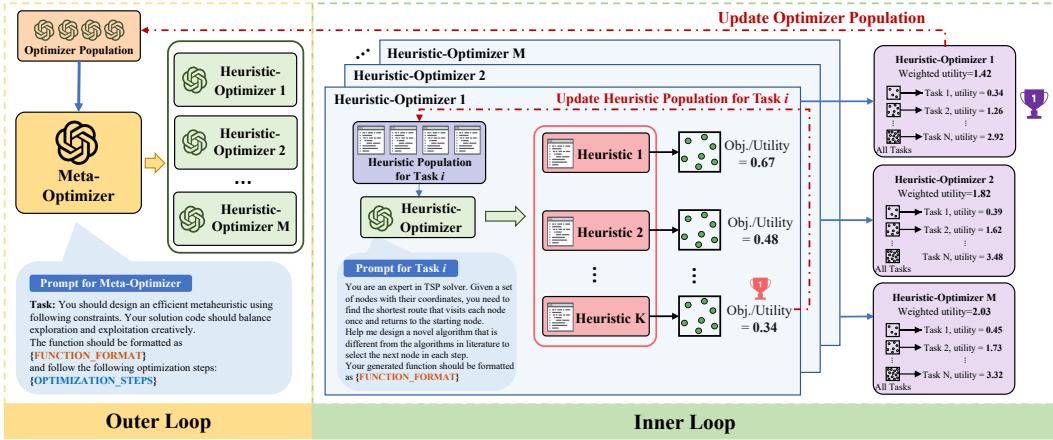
Update Optimizer Population

Optimizer Population

Heuristic-Optimizer 1

Heuristic-Optimizer 2

…

Heuristic-Optimizer M

Meta-Optimizer

Prompt for Meta-Optimizer

Task: You should design an efficient metaheuristic using following constraints. Your solution code should balance exploration and exploitation creatively.
The function should be formatted as {FUNCTION_FORMAT}
and follow the following optimization steps:
{OPTIMIZATION_STEPS}

Heuristic-Optimizer M

Heuristic-Optimizer 2

Heuristic-Optimizer 1

Update Heuristic Population for Task $i$

Heuristic Population for Task $i$

Heuristic-Optimizer

Prompt for Task $i$

You are an expert in TSP solver. Given a set of nodes with their coordinates, you need to find the shortest route that visits each node once and returns to the starting node.
Help me design a novel algorithm that is different from the algorithms in literature to select the next node in each step.
Your generated function should be formatted as {FUNCTION_FORMAT}

Heuristic 1

Obj./Utility = 0.67

Heuristic 2

Obj./Utility = 0.48

⋮

Heuristic K

1

Obj./Utility = 0.34

Heuristic-Optimizer 1
Weighted utility=1.42
Task 1, utility = 0.34
Task 2, utility = 1.26
⋮
Task N, utility = 2.92
All Tasks

1

Heuristic-Optimizer 2
Weighted utility=1.82
Task 1, utility = 0.39
Task 2, utility = 1.62
⋮
Task N, utility = 3.48
All Tasks

Heuristic-Optimizer M
Weighted utility=2.03
Task 1, utility = 0.45
Task 2, utility = 1.73
⋮
Task N, utility = 3.32
All Tasks

Outer Loop

Inner Loop